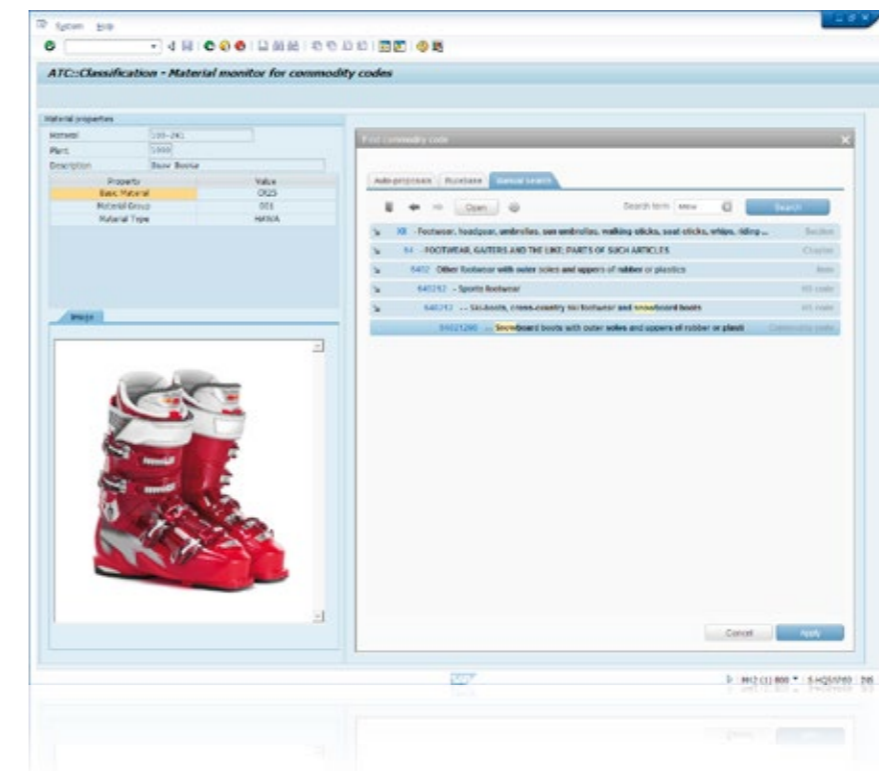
System Help

ATC::Classification - Material monitor for commodity codes

Material properties

| | |
|---|---|
| Material | 100-241 |
| Plant | 1000 |
| Description | Snow Bootie |

| Property | Value |
|---|---|
| Basic Material | CR25 |
| Material Group | 001 |
| Material Type | HAWA |

Image

Find commodity code

Auto-proposals | Favorites | Manual search

Open

Search term: snow

Search

XII - Footwear, headgear, umbrellas, sun umbrellas, walking sticks, seat-sticks, whips, riding ... Section

64 - FOOTWEAR, GAITERS AND THE LIKE; PARTS OF SUCH ARTICLES Chapter

6402 Other footwear with outer soles and uppers of rubber or plastics Item

640219 - Sports footwear HS code

640212 - - Ski-boots, cross-country ski footwear and snowboard boots HS code

64021290 - - Snowboard boots with outer soles and uppers of rubber or plasti Commodity code

Cancel Apply

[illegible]